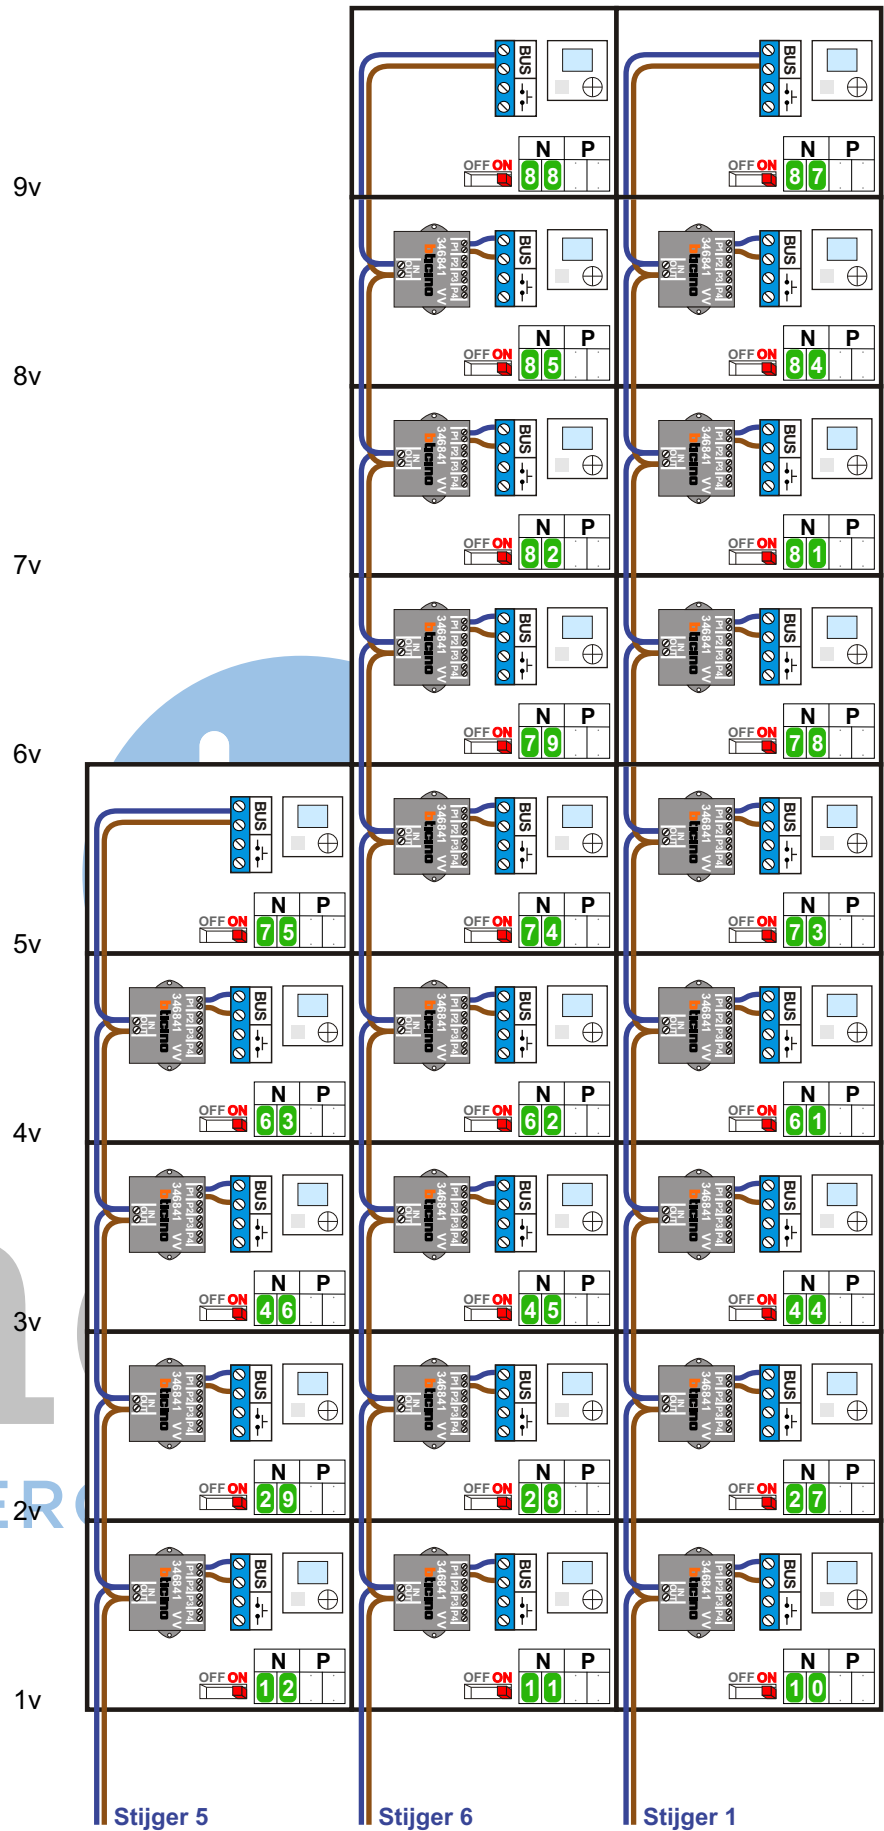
9v
BUS
N P
OFF ON 8 8
BUS
N P
OFF ON 8 7

8v
346841 bticino VV
BUS
N P
OFF ON 8 5
346841 bticino VV
BUS
N P
OFF ON 8 4

7v
346841 bticino VV
BUS
N P
OFF ON 8 2
346841 bticino VV
BUS
N P
OFF ON 8 1

6v
346841 bticino VV
BUS
N P
OFF ON 7 9
346841 bticino VV
BUS
N P
OFF ON 7 8

5v
BUS
N P
OFF ON 7 5
346841 bticino VV
BUS
N P
OFF ON 7 4
346841 bticino VV
BUS
N P
OFF ON 7 3

4v
346841 bticino VV
BUS
N P
OFF ON 6 3
346841 bticino VV
BUS
N P
OFF ON 6 2
346841 bticino VV
BUS
N P
OFF ON 6 1

3v
346841 bticino VV
BUS
N P
OFF ON 4 6
346841 bticino VV
BUS
N P
OFF ON 4 5
346841 bticino VV
BUS
N P
OFF ON 4 4

2v
346841 bticino VV
BUS
N P
OFF ON 2 9
346841 bticino VV
BUS
N P
OFF ON 2 8
346841 bticino VV
BUS
N P
OFF ON 2 7

1v
346841 bticino VV
BUS
N P
OFF ON 1 2
346841 bticino VV
BUS
N P
OFF ON 1 1
346841 bticino VV
BUS
N P
OFF ON 1 0

Stijger 5
Stijger 6
Stijger 1